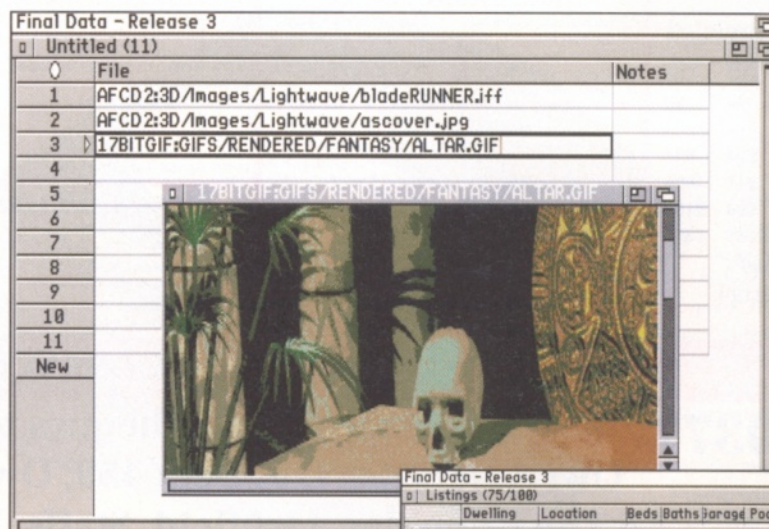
Final Data - Release 3

Untitled (11)

| 0 | File | Notes |
|---|---|---|
| 1 | AFCD2:3D/Images/Lightwave/bladeRUNNER.iff | |
| 2 | AFCD2:3D/Images/Lightwave/ascover.jpg | |
| 3 | 17BITGIF:GIFS/RENDERED/FANTASY/ALTAR.GIF | |
| 4 | | |
| 5 | | |
| 6 | | |
| 7 | | |
| 8 | | |
| 9 | | |
| 10 | | |
| 11 | | |
| New | | |

17BITGIF:GIFS/RENDERED/FANTASY/ALTAR.GIF

Final Data - Release 3

Listings (75/100)

| Dwelling | Location | Beds | Baths | Garage | Po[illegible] |
|---|---|---|---|---|---|